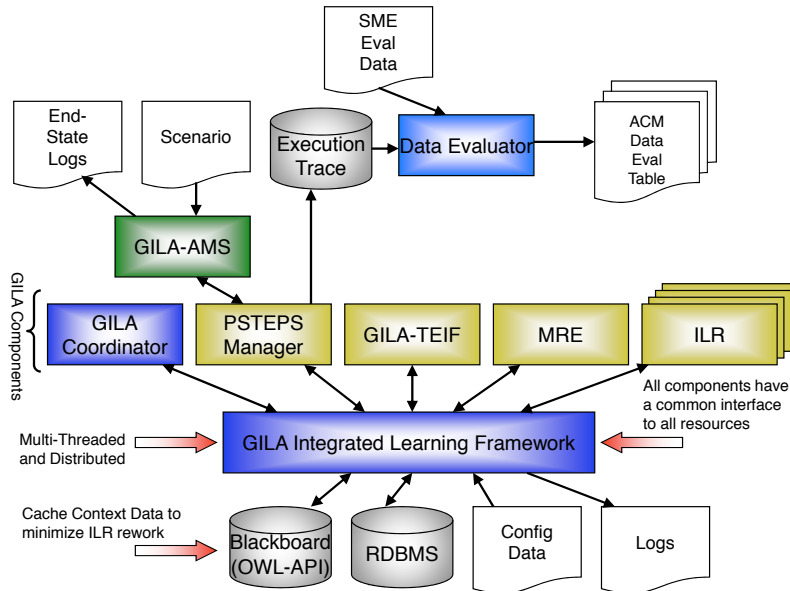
SME Eval Data

End-State Logs

Scenario

Execution Trace

Data Evaluator

ACM Data Eval Table

GILA-AMS

GILA Components

GILA Coordinator

PSTEPS Manager

GILA-TEIF

MRE

ILR

All components have a common interface to all resources

Multi-Threaded and Distributed

GILA Integrated Learning Framework

Cache Context Data to minimize ILR rework

Blackboard (OWL-API)

RDBMS

Config Data

Logs